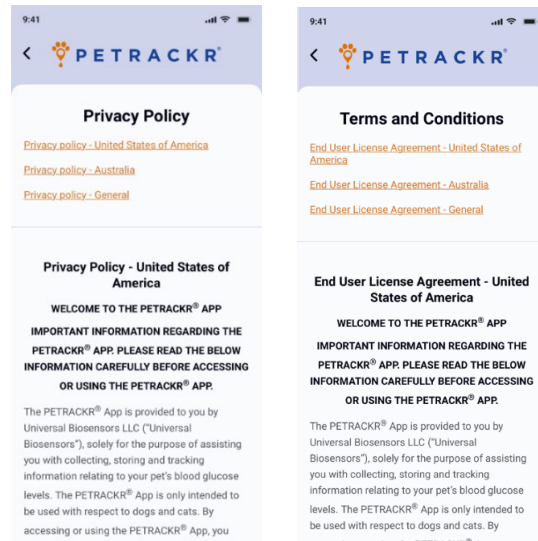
9:41

PETRACKR®

Privacy Policy

Privacy policy - United States of America

Privacy policy - Australia

Privacy policy - General

Privacy Policy - United States of America

WELCOME TO THE PETRACKR® APP

IMPORTANT INFORMATION REGARDING THE PETRACKR® APP. PLEASE READ THE BELOW INFORMATION CAREFULLY BEFORE ACCESSING OR USING THE PETRACKR® APP.

The PETRACKR® App is provided to you by Universal Biosensors LLC ("Universal Biosensors"), solely for the purpose of assisting you with collecting, storing and tracking information relating to your pet's blood glucose levels. The PETRACKR® App is only intended to be used with respect to dogs and cats. By accessing or using the PETRACKR® App, you

9:41

PETRACKR®

Terms and Conditions

End User License Agreement - United States of America

End User License Agreement - Australia

End User License Agreement - General

End User License Agreement - United States of America

WELCOME TO THE PETRACKR® APP

IMPORTANT INFORMATION REGARDING THE PETRACKR® APP. PLEASE READ THE BELOW INFORMATION CAREFULLY BEFORE ACCESSING OR USING THE PETRACKR® APP.

The PETRACKR® App is provided to you by Universal Biosensors LLC ("Universal Biosensors"), solely for the purpose of assisting you with collecting, storing and tracking information relating to your pet's blood glucose levels. The PETRACKR® App is only intended to be used with respect to dogs and cats. By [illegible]